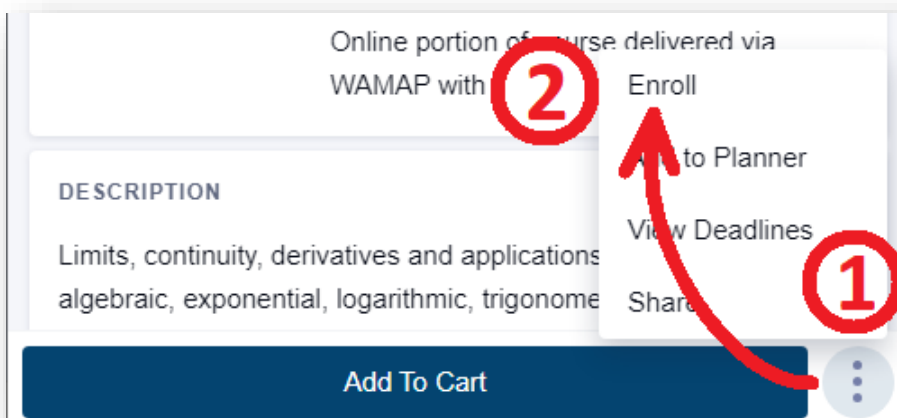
Online portion of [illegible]urse delivered via WAMAP with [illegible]

2

Enroll

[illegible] to Planner

View Deadlines

Share

1

DESCRIPTION

Limits, continuity, derivatives and applications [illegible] algebraic, exponential, logarithmic, trigonome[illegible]

Add To Cart